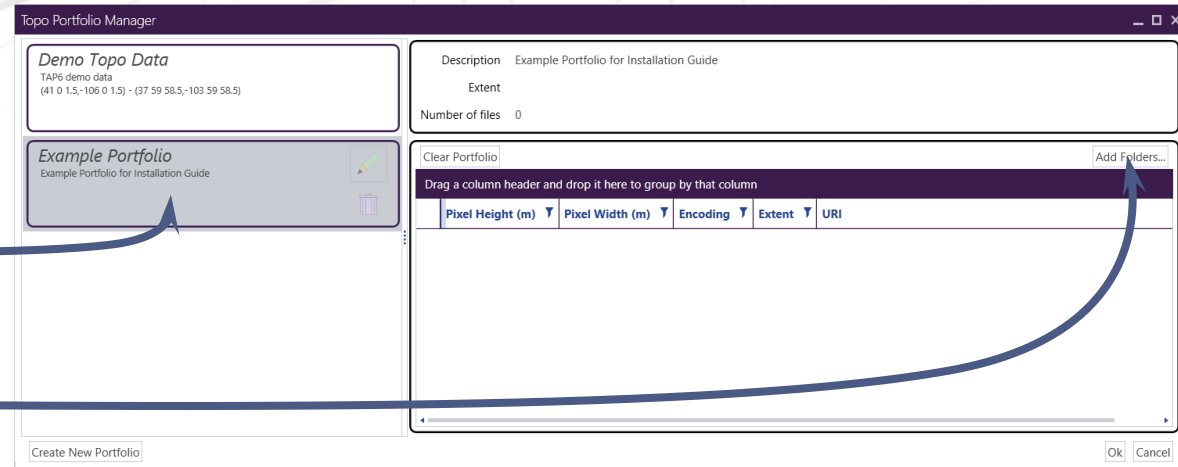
Topo Portfolio Manager

Demo Topo Data
TAP6 demo data
(41 0 1.5,-106 0 1.5) - (37 59 58.5,-103 59 58.5)

Example Portfolio
Example Portfolio for Installation Guide

Description Example Portfolio for Installation Guide
Extent
Number of files 0

Clear Portfolio
Add Folders...

Drag a column header and drop it here to group by that column

| Pixel Height (m) | Pixel Width (m) | Encoding | Extent | URI |
|---|---|---|---|---|

Create New Portfolio
Ok
Cancel